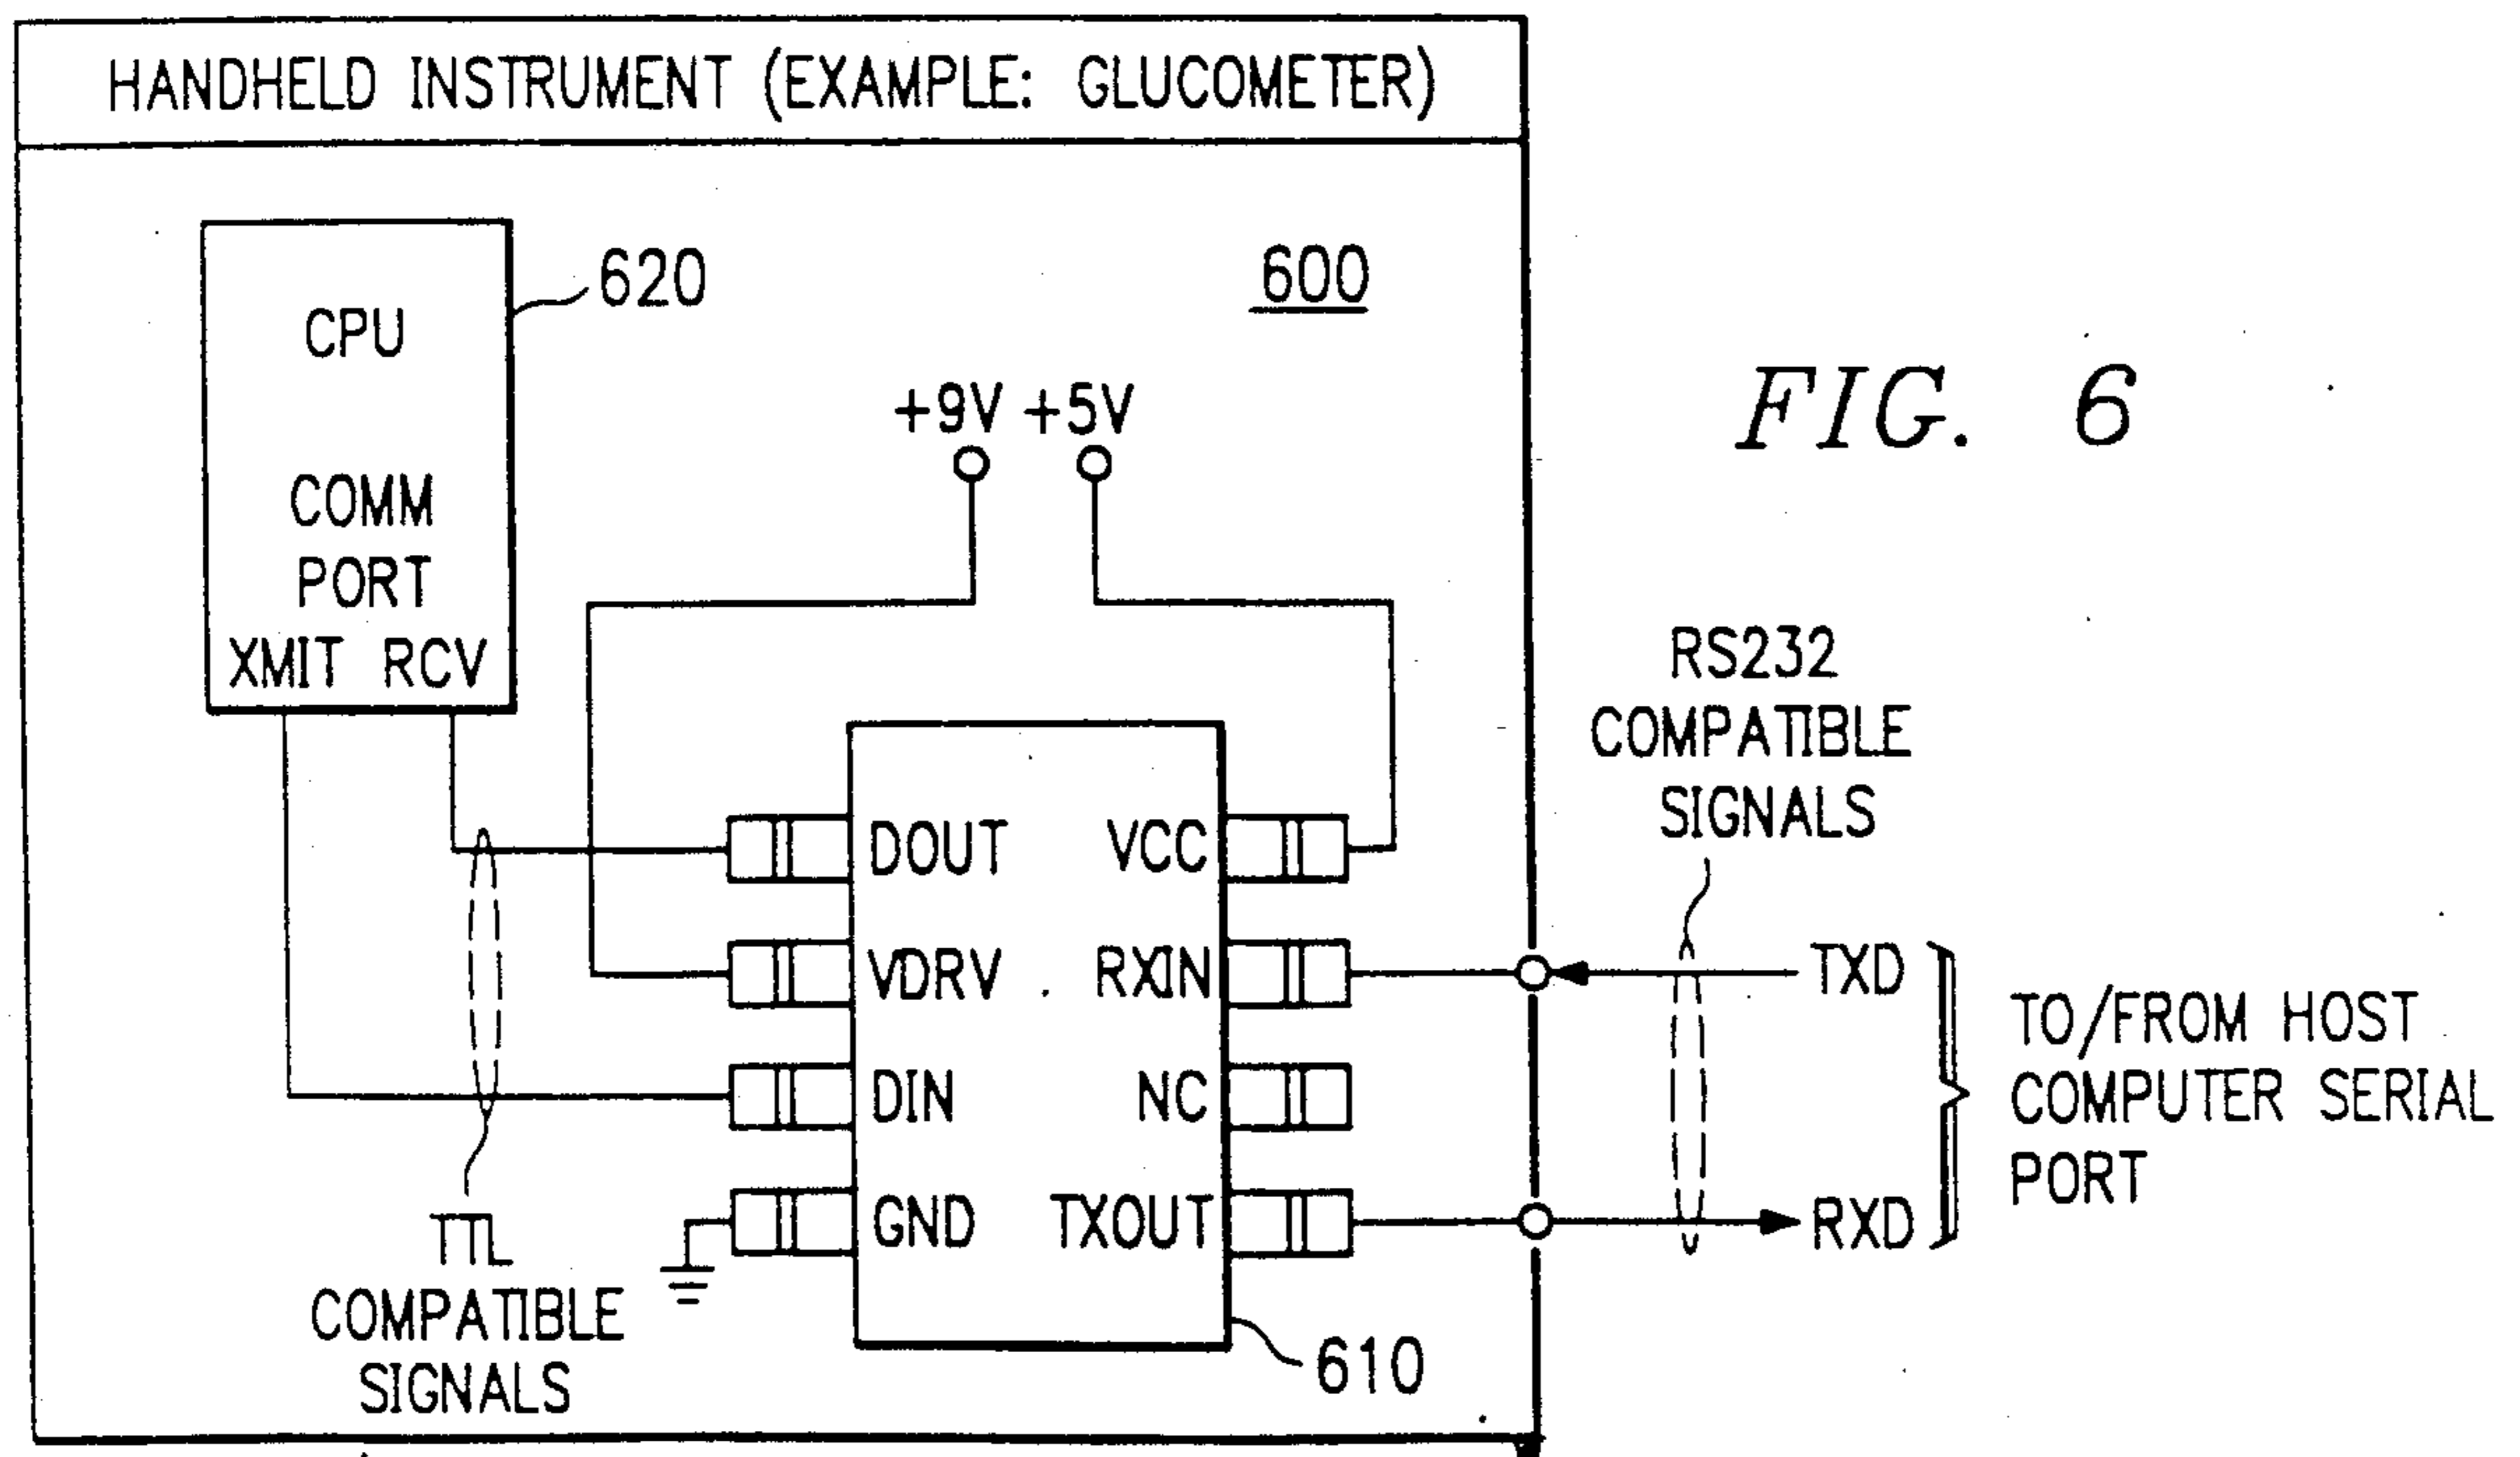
HANDHELD INSTRUMENT (EXAMPLE: GLUCOMETER)

620

CPU

COMM PORT

XMIT RCV

600

+9V +5V

FIG. 6

DOUT

VDRV

DIN

GND

VCC

RXIN

NC

TXOUT

RS232 COMPATIBLE SIGNALS

TXD

RXD

TO/FROM HOST COMPUTER SERIAL PORT

TTL COMPATIBLE SIGNALS

610